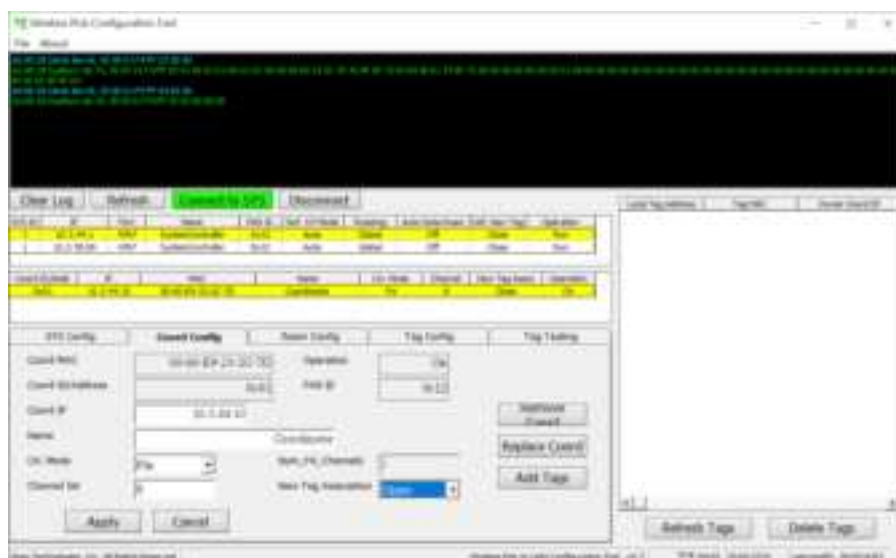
Wireless Hub Configuration Tool

File About

Clear Log

Refresh

Connect to SPS

Disconnect

Coord Config

Tag Config

Tag Testing

Coord MAC

Coord ID/Address

Coord IP

Name

Ch. Mode

Channel Set

Operation

PAN ID

Remove Coord

Replace Coord

Add Tags

New Tag Association

Apply

Cancel

Refresh Tags

Delete Tags